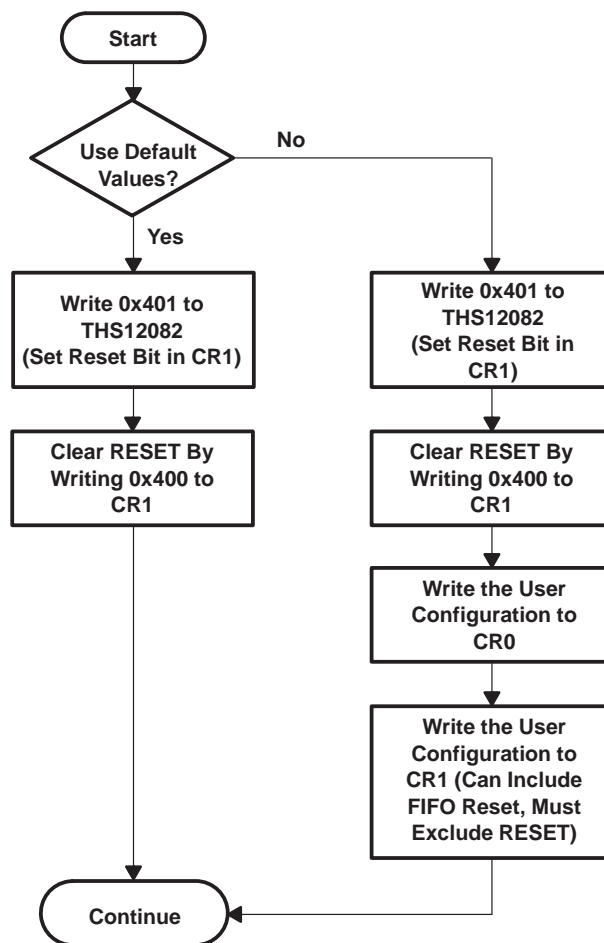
Start

Use Default Values?

No

Yes

Write 0x401 to THS12082 (Set Reset Bit in CR1)

Clear RESET By Writing 0x400 to CR1

Write 0x401 to THS12082 (Set Reset Bit in CR1)

Clear RESET By Writing 0x400 to CR1

Write the User Configuration to CR0

Write the User Configuration to CR1 (Can Include FIFO Reset, Must Exclude RESET)

Continue